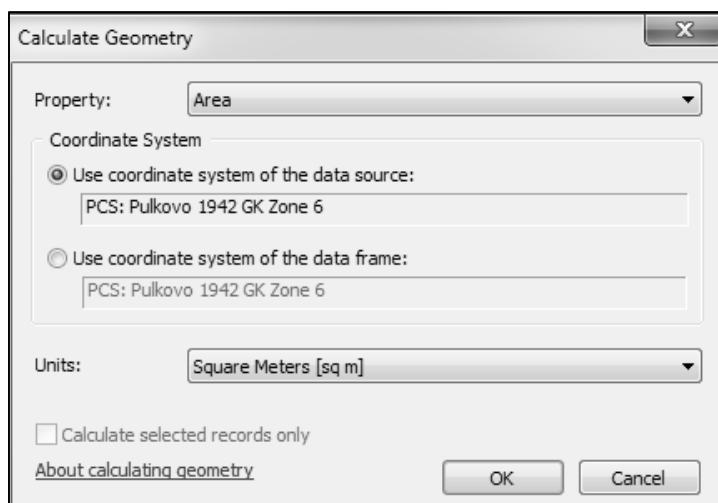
Calculate Geometry

X

Property: Area

Coordinate System

Use coordinate system of the data source:

PCS: Pulkovo 1942 GK Zone 6

Use coordinate system of the data frame:

PCS: Pulkovo 1942 GK Zone 6

Units: Square Meters [sq m]

Calculate selected records only

About calculating geometry

OK

Cancel